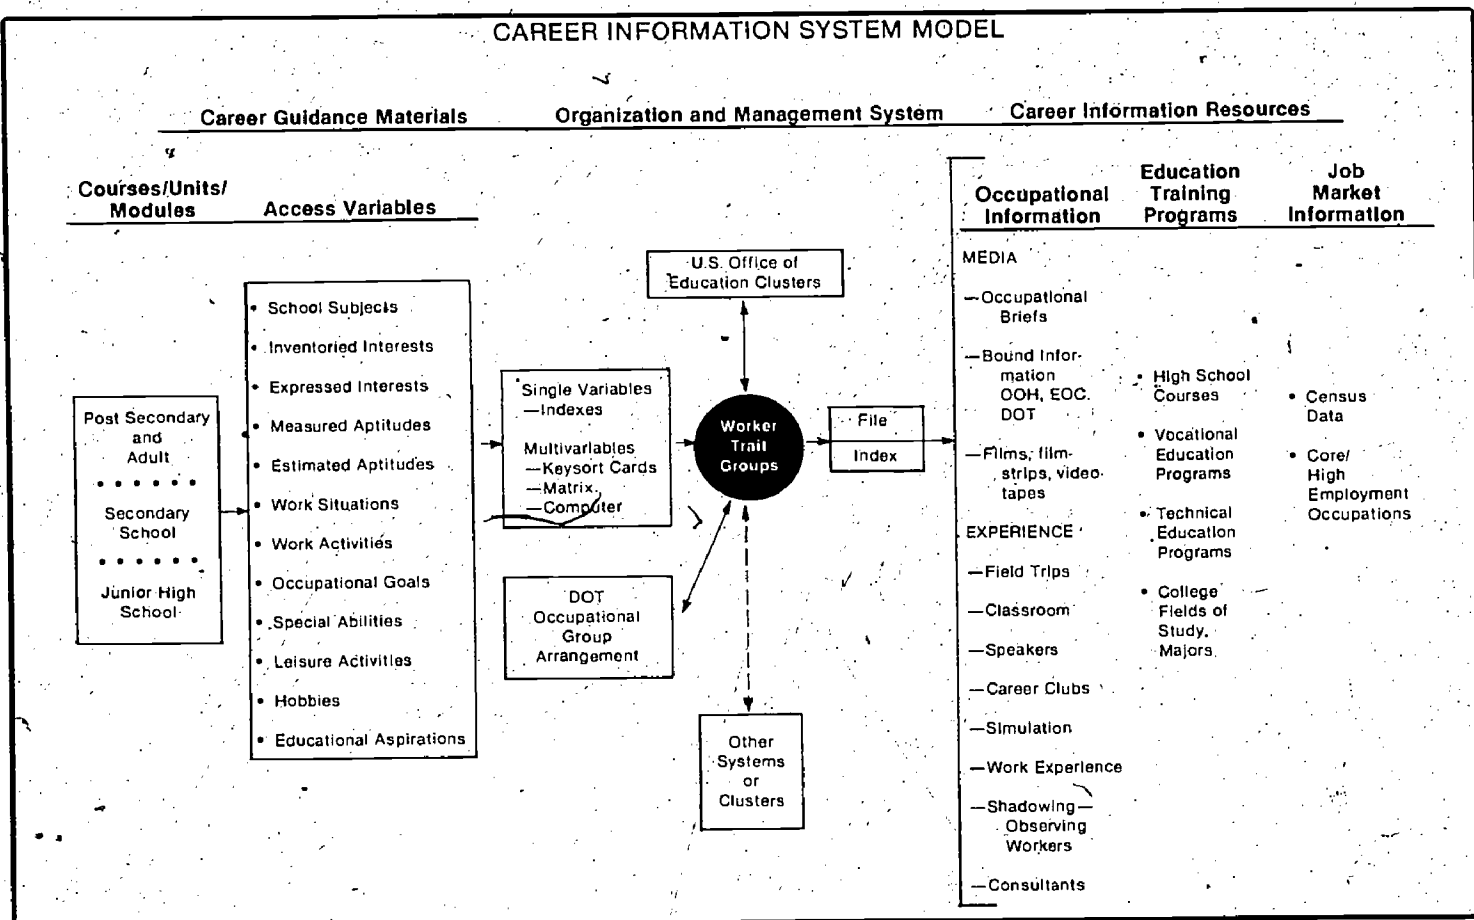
CAREER INFORMATION SYSTEM MODEL

Career Guidance Materials

Organization and Management System

Career Information Resources

Courses/Units/ Modules

Access Variables

Post Secondary and Adult

Secondary School

Junior High School

• School Subjects
• Inventoried Interests
• Expressed Interests
• Measured Aptitudes
• Estimated Aptitudes
• Work Situations
• Work Activities
• Occupational Goals
• Special Abilities
• Leisure Activities
• Hobbies
• Educational Aspirations

Single Variables
—Indexes

Multivariables
—Keysort Cards
—Matrix
—Computer

U.S. Office of Education Clusters

Worker Trait Groups

DOT Occupational Group Arrangement

Other Systems or Clusters

File

Index

Occupational Information

Education Training Programs

Job Market Information

MEDIA

—Occupational Briefs

—Bound Information OOH, EOC, DOT

—Films, filmstrips, videotapes

EXPERIENCE

—Field Trips

—Classroom

—Speakers

—Career Clubs

—Simulation

—Work Experience

—Shadowing—Observing Workers

—Consultants

• High School Courses

• Vocational Education Programs

• Technical Education Programs

• College Fields of Study, Majors

• Census Data

• Core/ High Employment Occupations